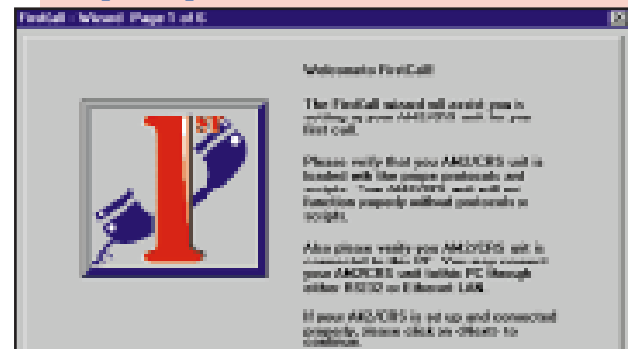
FirstCall : Wizard Page 1 of 6

ST

Welcome to FirstCall!

The FirstCall wizard will assist you in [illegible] AMD/CRS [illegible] first call.

Please verify that your AMD/CRS unit is loaded with the proper protocols and scripts. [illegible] AMD/CRS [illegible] function properly without protocols or scripts.

Also please verify your AMD/CRS unit is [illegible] your AMD/CRS unit to this PC through either RS232 or Ethernet LAN.

If your AMD/CRS is set up and connected properly, please click on <Next> to continue.